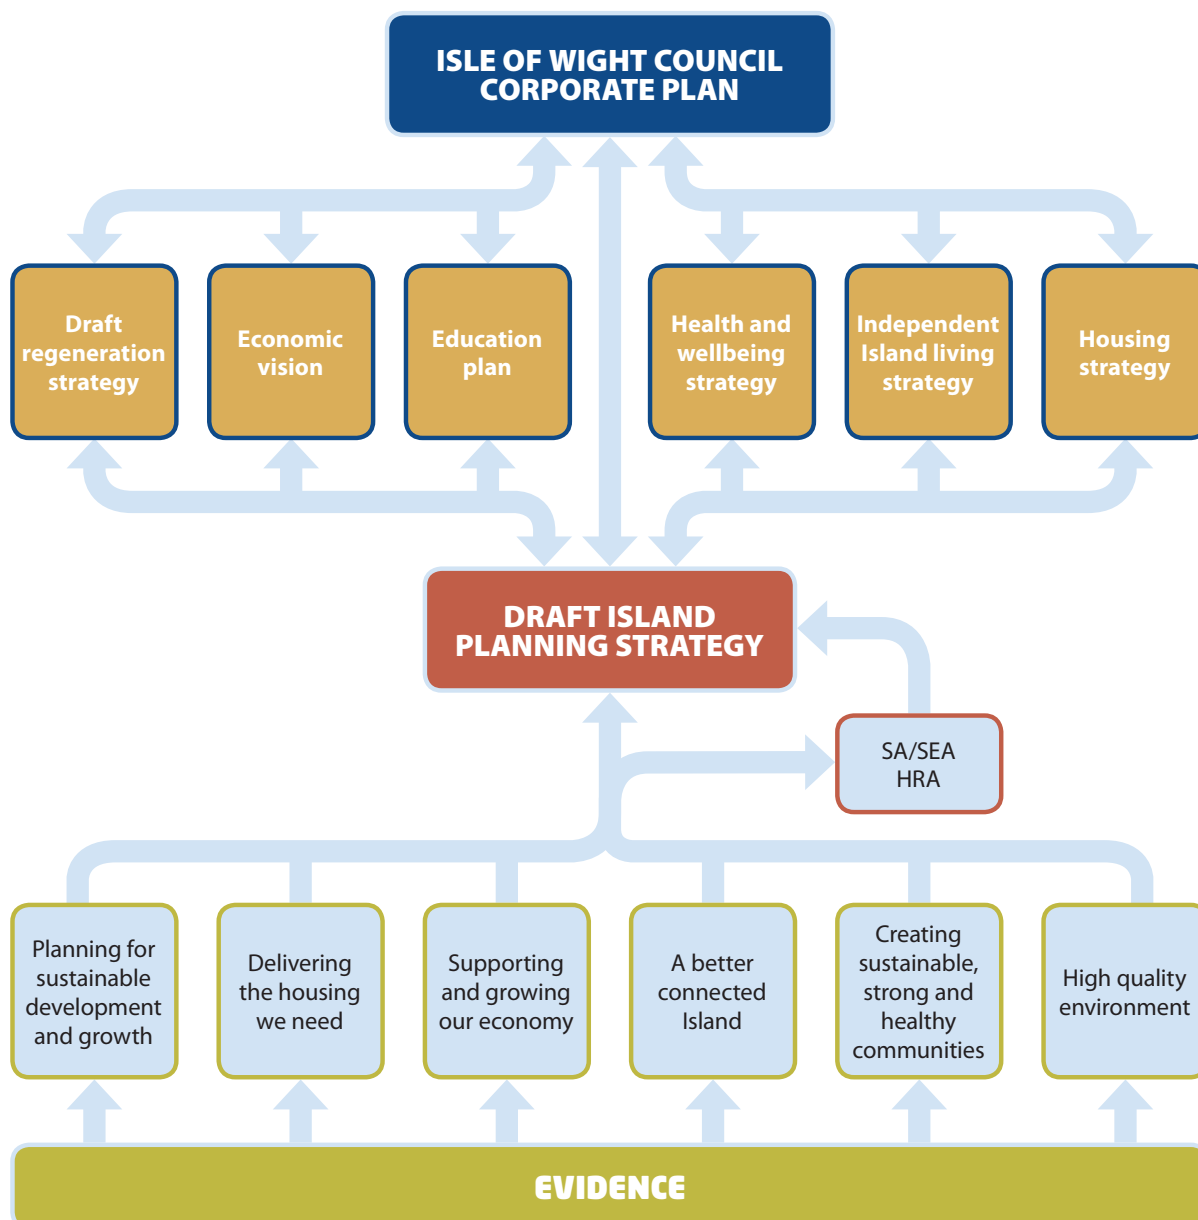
ISLE OF WIGHT COUNCIL CORPORATE PLAN

Draft regeneration strategy

Economic vision

Education plan

Health and wellbeing strategy

Independent Island living strategy

Housing strategy

DRAFT ISLAND PLANNING STRATEGY

SA/SEA HRA

Planning for sustainable development and growth

Delivering the housing we need

Supporting and growing our economy

A better connected Island

Creating sustainable, strong and healthy communities

High quality environment

EVIDENCE